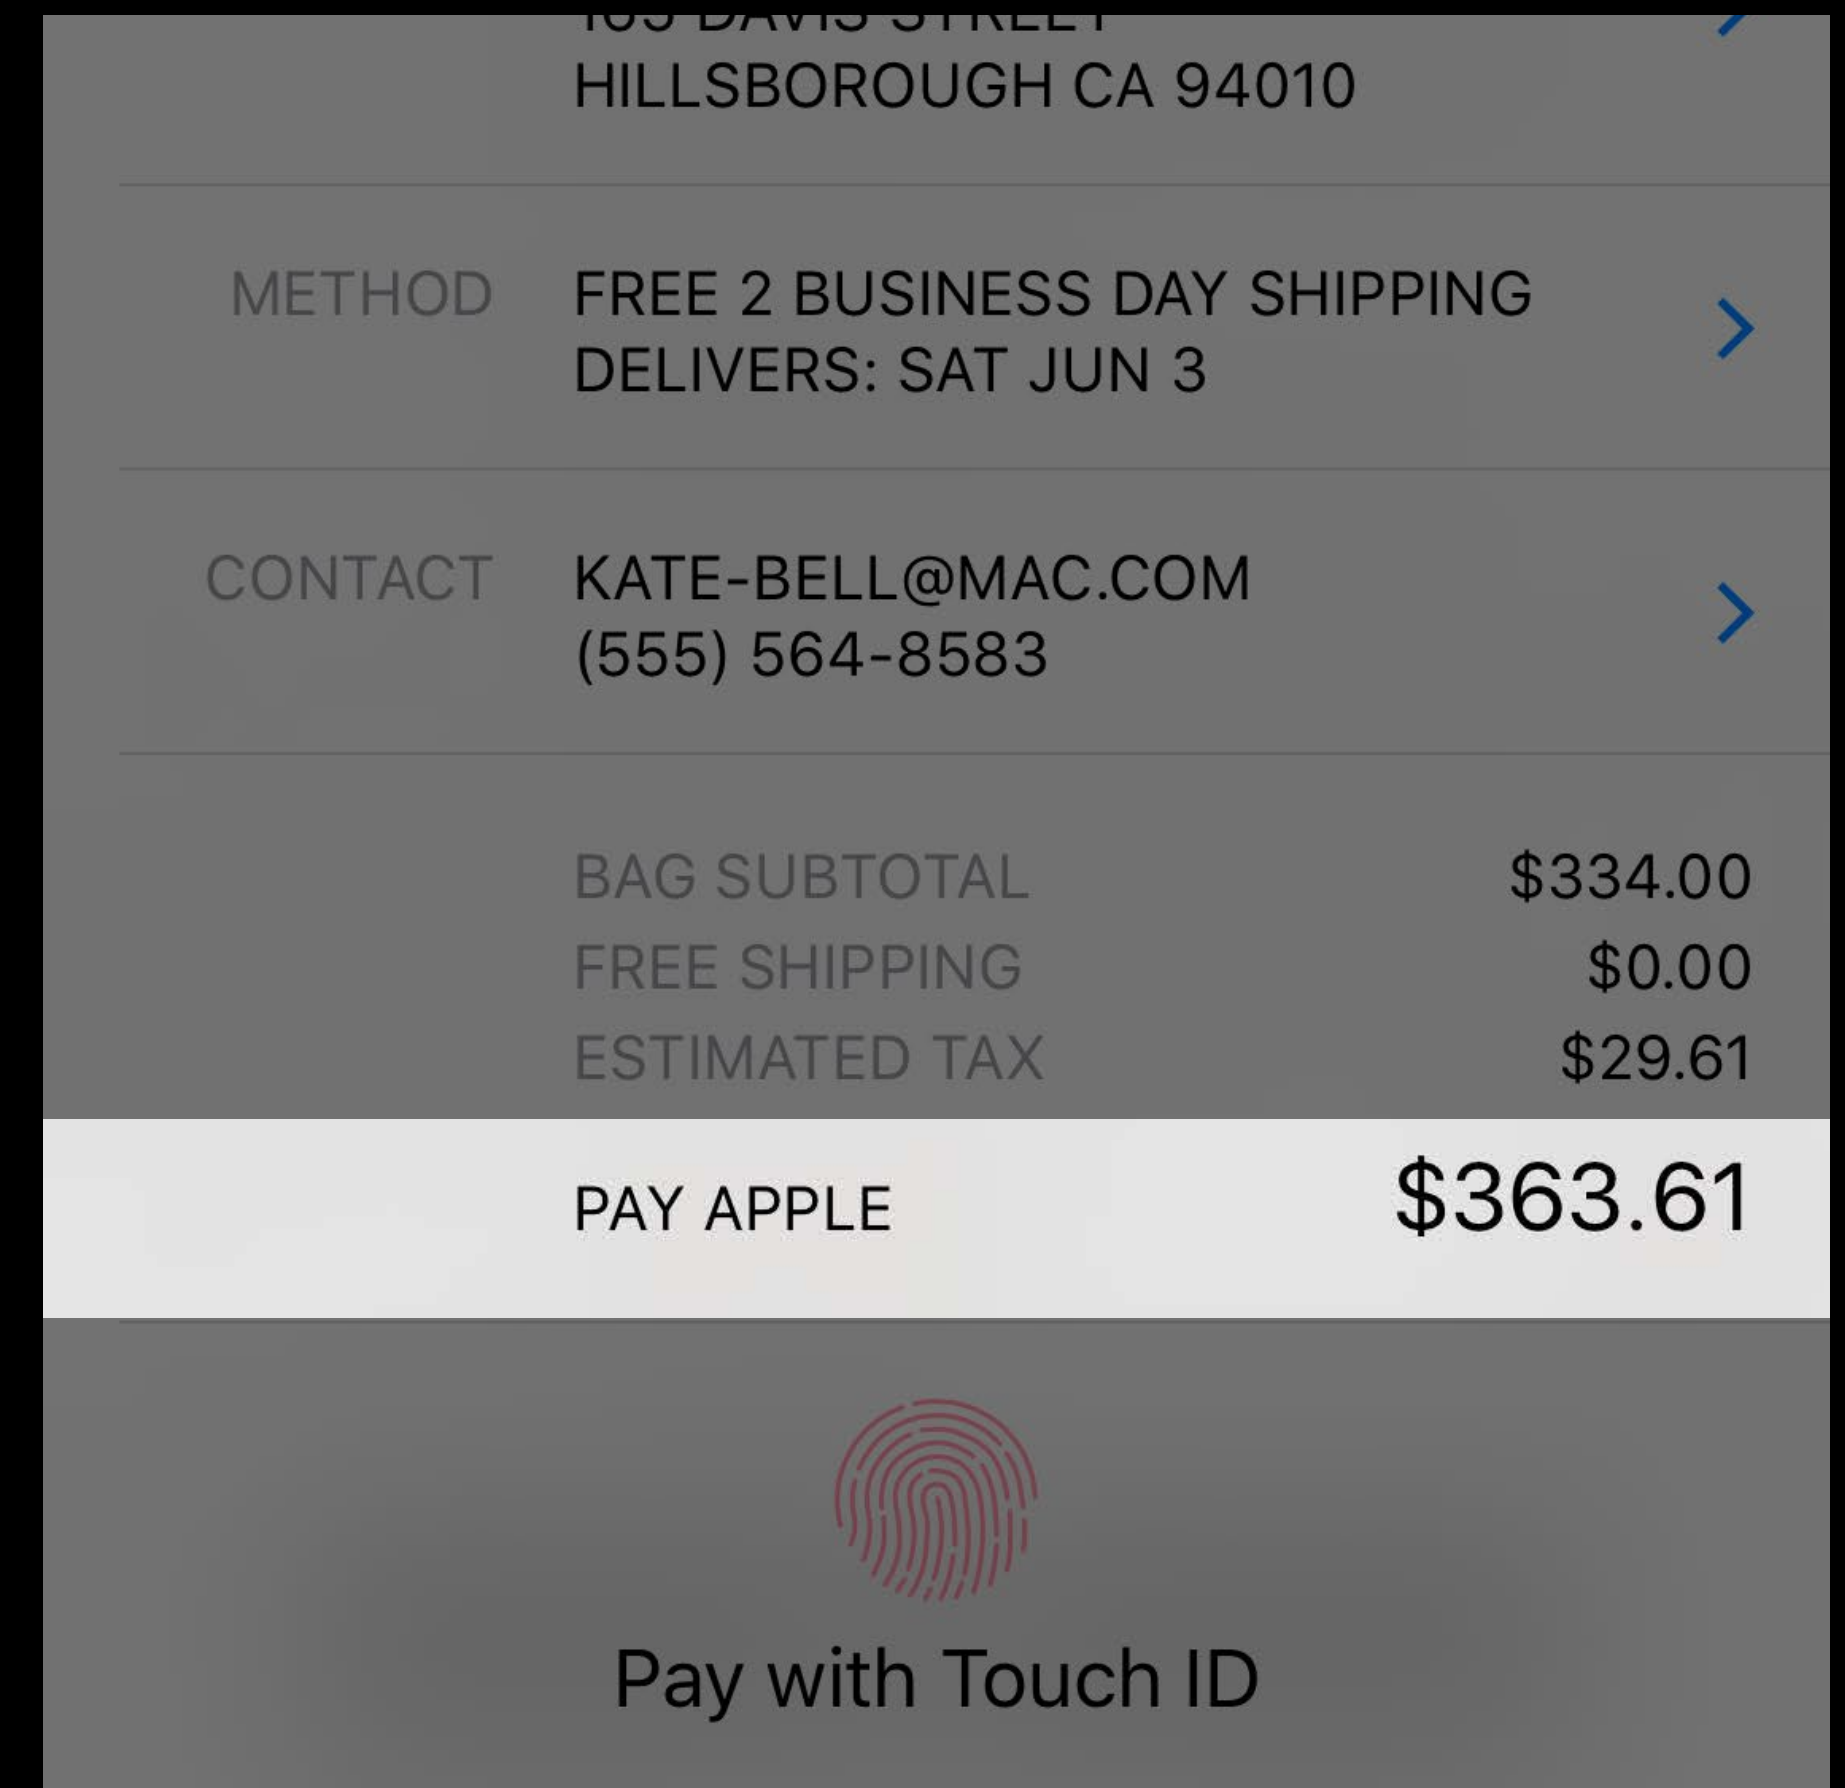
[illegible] DAVIS STREET
HILLSBOROUGH CA 94010

METHOD FREE 2 BUSINESS DAY SHIPPING
DELIVERS: SAT JUN 3

CONTACT KATE-BELL@MAC.COM
(555) 564-8583

BAG SUBTOTAL $334.00
FREE SHIPPING $0.00
ESTIMATED TAX $29.61

PAY APPLE $363.61

Pay with Touch ID